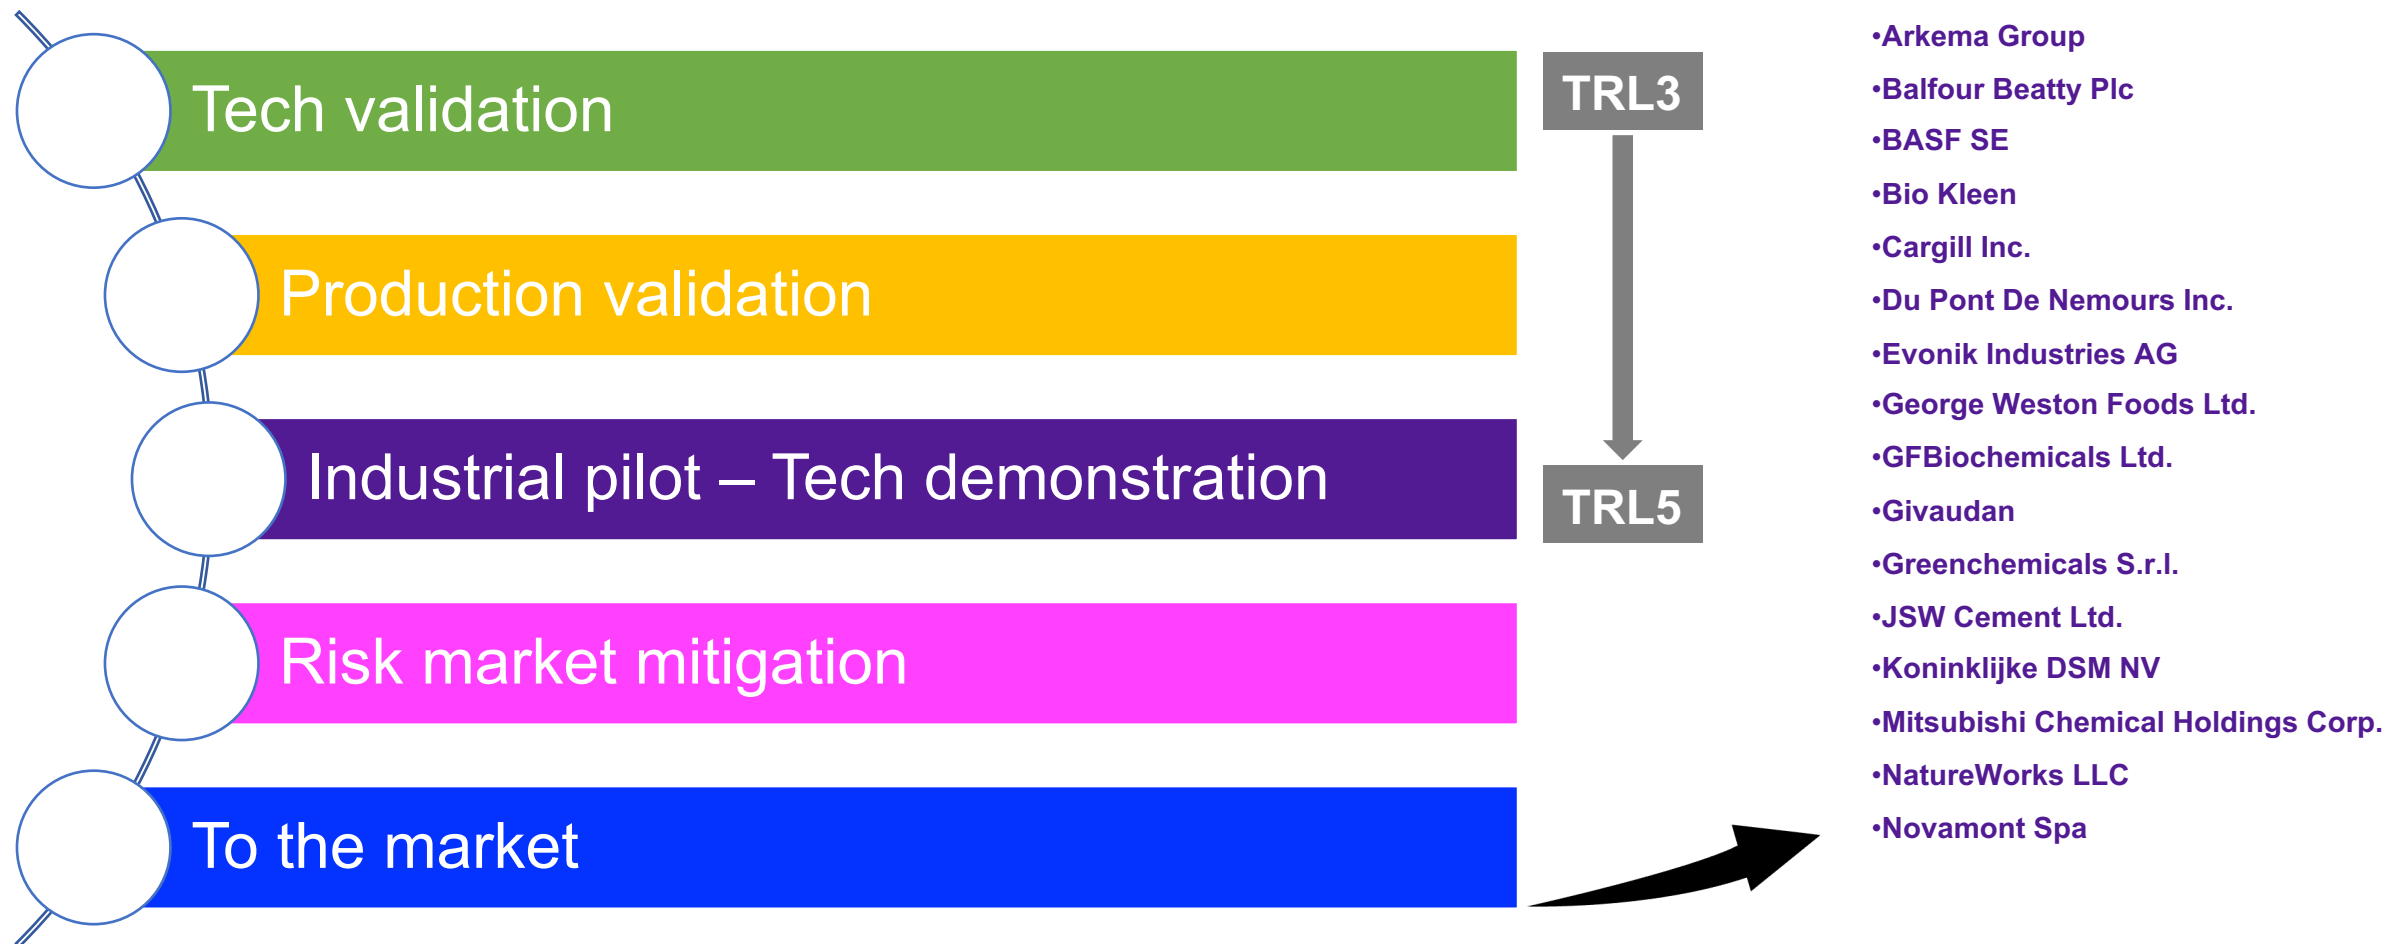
Tech validation

Production validation

Industrial pilot – Tech demonstration

Risk market mitigation

To the market

TRL3

TRL5

•Arkema Group
•Balfour Beatty Plc
•BASF SE
•Bio Kleen
•Cargill Inc.
•Du Pont De Nemours Inc.
•Evonik Industries AG
•George Weston Foods Ltd.
•GFBiochemicals Ltd.
•Givaudan
•Greenchemicals S.r.l.
•JSW Cement Ltd.
•Koninklijke DSM NV
•Mitsubishi Chemical Holdings Corp.
•NatureWorks LLC
•Novamont Spa